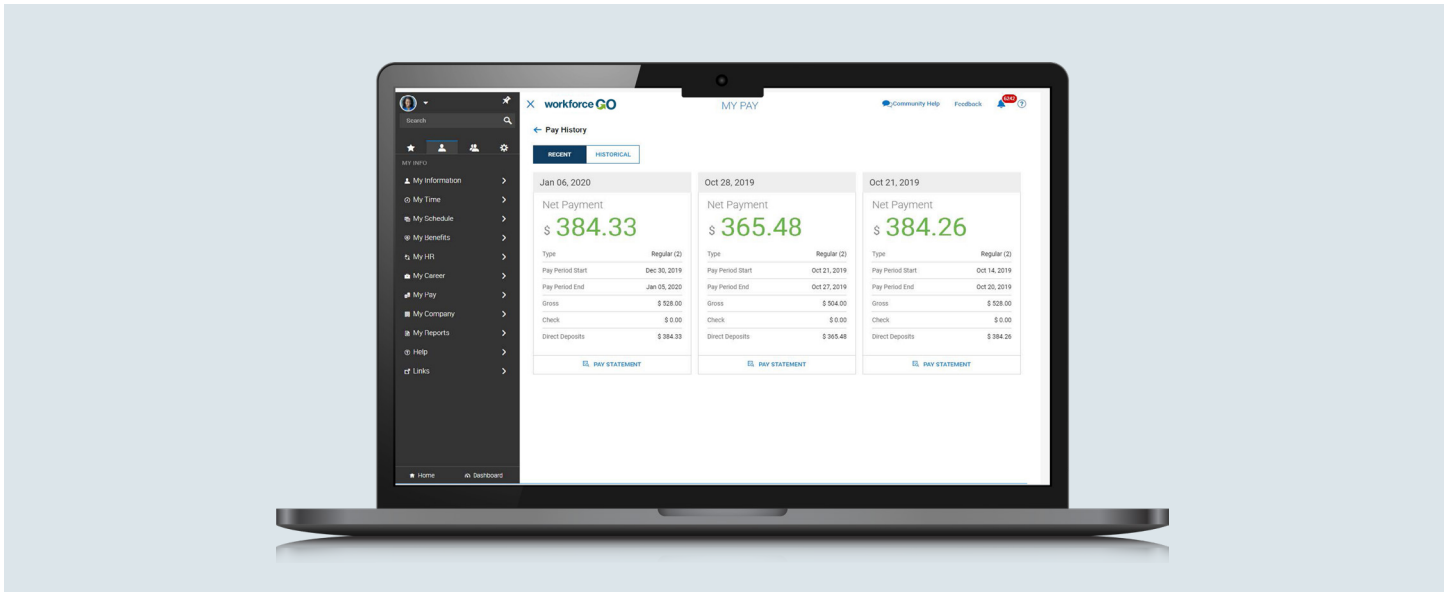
Search

MY INFO

My Information

My Time

My Schedule

My Benefits

My HR

My Career

My Pay

My Company

My Reports

Help

Links

Home

Dashboard

workforce GO

MY PAY

Community Help Feedback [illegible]

← Pay History

RECENT HISTORICAL

Jan 06, 2020

Net Payment

$ 384.33

| Type | Regular (2) |
|---|---|
| Pay Period Start | Dec 30, 2019 |
| Pay Period End | Jan 05, 2020 |
| Gross | $ 528.00 |
| Check | $ 0.00 |
| Direct Deposits | $ 384.33 |

PAY STATEMENT

Oct 28, 2019

Net Payment

$ 365.48

| Type | Regular (2) |
|---|---|
| Pay Period Start | Oct 21, 2019 |
| Pay Period End | Oct 27, 2019 |
| Gross | $ 504.00 |
| Check | $ 0.00 |
| Direct Deposits | $ 365.48 |

PAY STATEMENT

Oct 21, 2019

Net Payment

$ 384.26

| Type | Regular (2) |
|---|---|
| Pay Period Start | Oct 14, 2019 |
| Pay Period End | Oct 20, 2019 |
| Gross | $ 528.00 |
| Check | $ 0.00 |
| Direct Deposits | $ 384.26 |

PAY STATEMENT